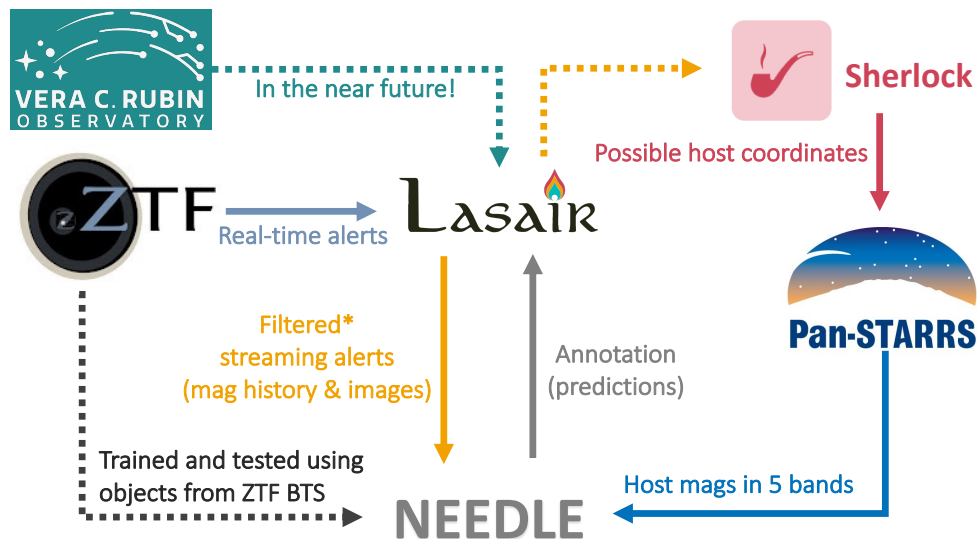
VERA C. RUBIN OBSERVATORY

In the near future!

Sherlock

Possible host coordinates

ZTF

Real-time alerts

Lasair

Pan-STARRS

Filtered* streaming alerts (mag history & images)

Annotation (predictions)

Trained and tested using objects from ZTF BTS

Host mags in 5 bands

NEEDLE